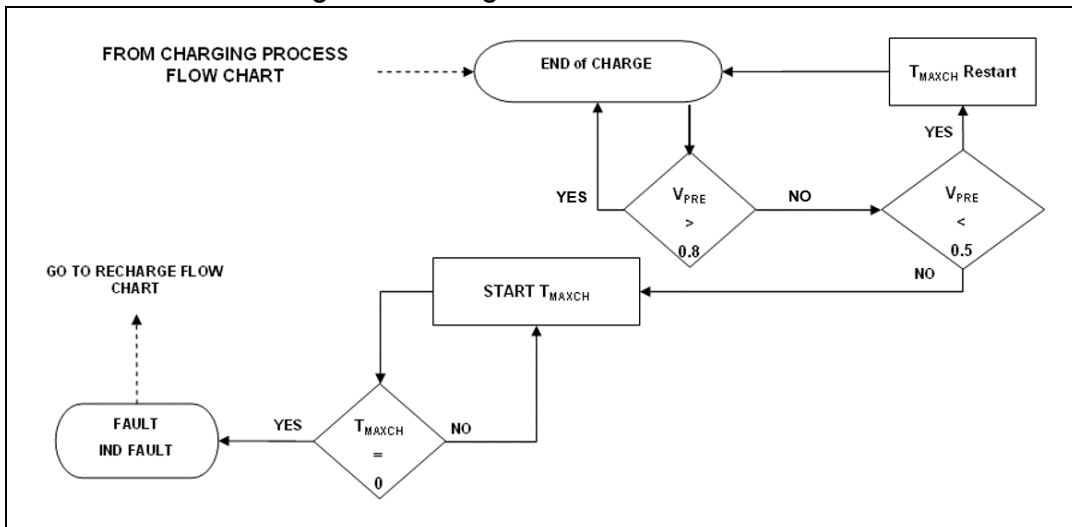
FROM CHARGING PROCESS FLOW CHART

END of CHARGE

$T_{MAXCH}$ Restart

YES

$V_{PRE}$ > 0.8

YES

NO

$V_{PRE}$ < 0.5

NO

GO TO RECHARGE FLOW CHART

START $T_{MAXCH}$

FAULT
IND FAULT

YES

$T_{MAXCH}$ = 0

NO